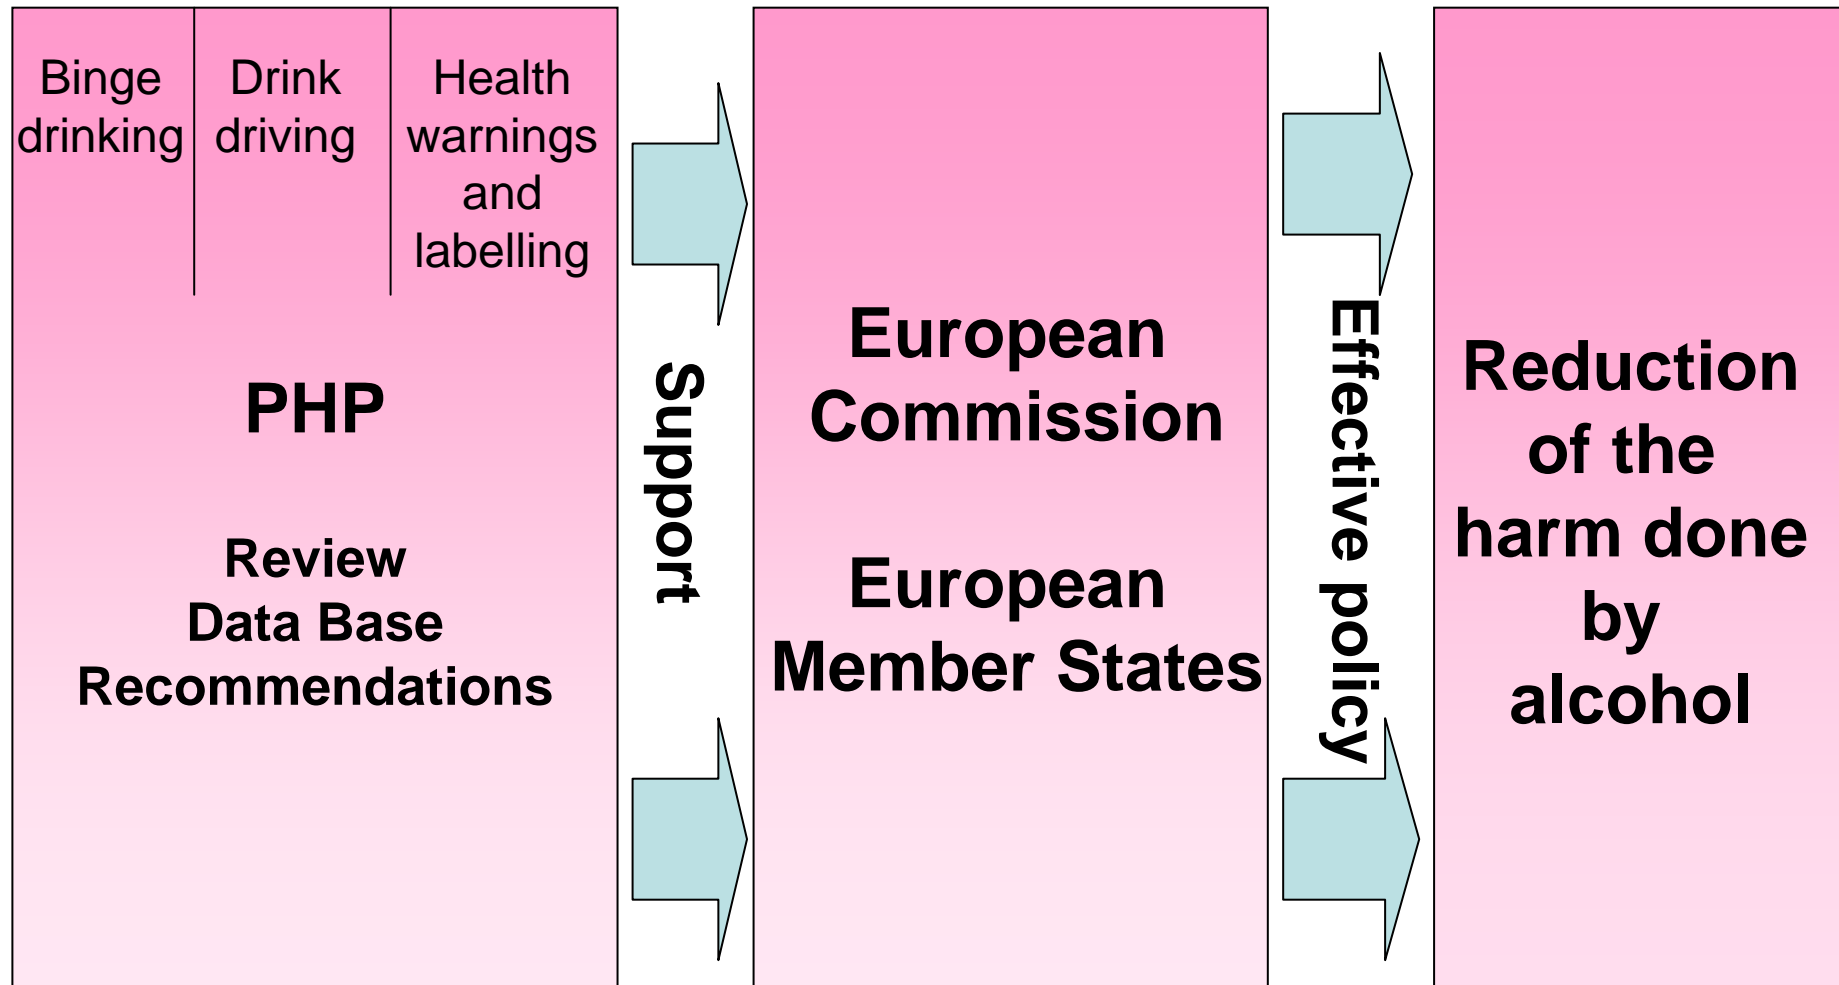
Binge drinking

Drink driving

Health warnings and labelling

PHP

Review
Data Base
Recommendations

Support

European Commission

European Member States

Effective policy

Reduction of the harm done by alcohol